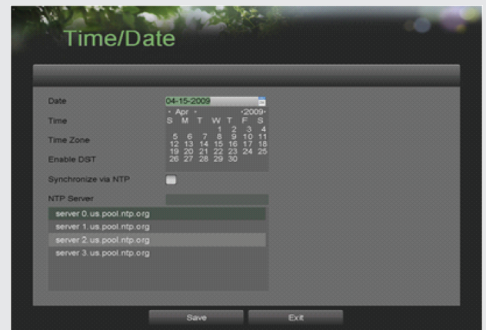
Time/Date

Date
04-15-2009

Time

Time Zone

Enable DST

< Apr >
<2009>

| S | M | T | W | T | F | S |
|---|---|---|---|---|---|---|
| | | | 1 | 2 | 3 | 4 |
| 5 | 6 | 7 | 8 | 9 | 10 | 11 |
| 12 | 13 | 14 | 15 | 16 | 17 | 18 |
| 19 | 20 | 21 | 22 | 23 | 24 | 25 |
| 26 | 27 | 28 | 29 | 30 | | |

Synchronize via NTP

NTP Server

server 0.us.pool.ntp.org
server 1.us.pool.ntp.org
server 2.us.pool.ntp.org
server 3.us.pool.ntp.org

Save
Exit